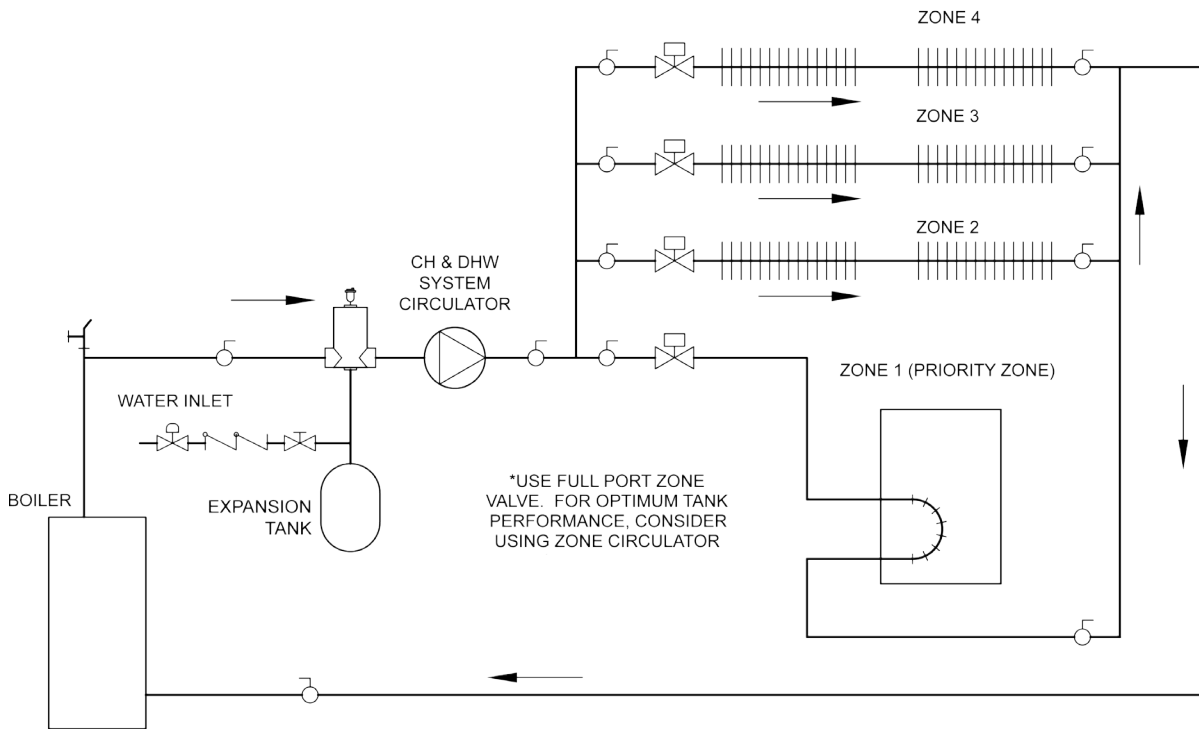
ZONE 4

ZONE 3

ZONE 2

CH & DHW SYSTEM CIRCULATOR

ZONE 1 (PRIORITY ZONE)

WATER INLET

EXPANSION TANK

BOILER

*USE FULL PORT ZONE VALVE. FOR OPTIMUM TANK PERFORMANCE, CONSIDER USING ZONE CIRCULATOR